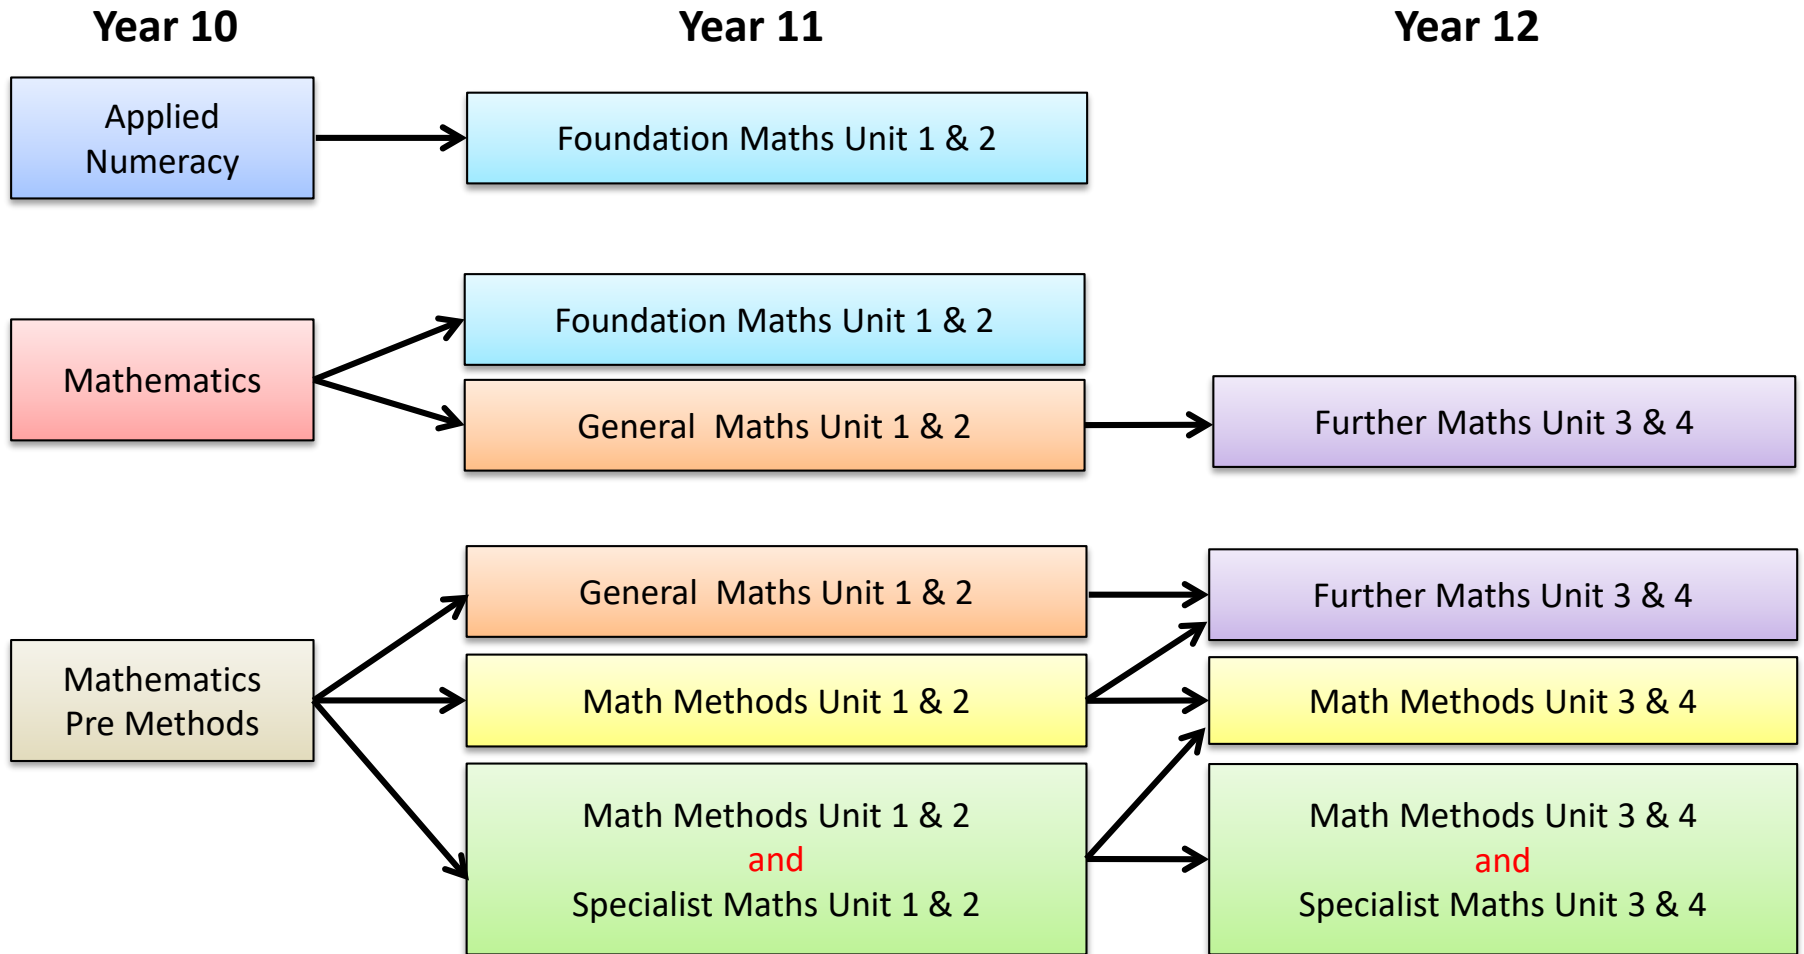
Year 10

Year 11

Year 12

Applied Numeracy

Foundation Maths Unit 1 & 2

Mathematics

Foundation Maths Unit 1 & 2

General Maths Unit 1 & 2

Further Maths Unit 3 & 4

Mathematics Pre Methods

General Maths Unit 1 & 2

Further Maths Unit 3 & 4

Math Methods Unit 1 & 2

Math Methods Unit 3 & 4

Math Methods Unit 1 & 2
and
Specialist Maths Unit 1 & 2

Math Methods Unit 3 & 4
and
Specialist Maths Unit 3 & 4